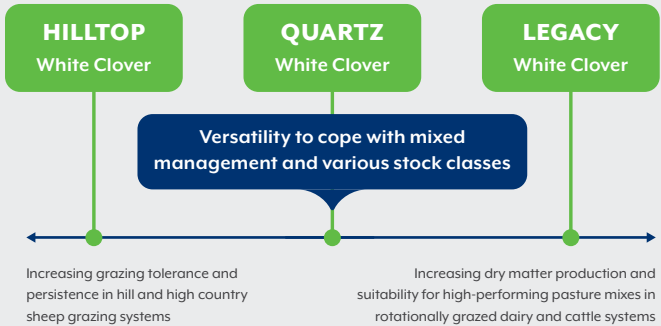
HILLTOP
White Clover

QUARTZ
White Clover

LEGACY
White Clover

Versatility to cope with mixed management and various stock classes

Increasing grazing tolerance and persistence in hill and high country sheep grazing systems

Increasing dry matter production and suitability for high-performing pasture mixes in rotationally grazed dairy and cattle systems